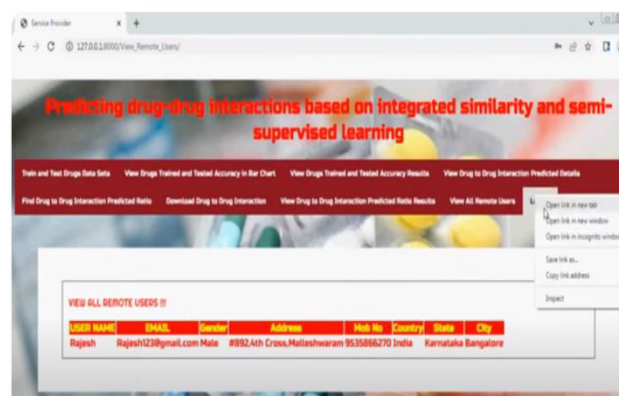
Service Provider × +

← → C ⓘ 127.0.0.1:8000/View_Remote_Users/

Predicting drug-drug interactions based on integrated similarity and semi-supervised learning

Train and Test Drugs Data Sets View Drugs Trained and Tested Accuracy in Bar Chart View Drugs Trained and Tested Accuracy Results View Drug to Drug Interaction Predicted Details

Find Drug to Drug Interaction Predicted Ratio Download Drug to Drug Interaction View Drug to Drug Interaction Predicted Ratio Results View All Remote Users L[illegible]

Open link in new tab
Open link in new window
Open link in incognito window
Save link as...
Copy link address
Inspect

VIEW ALL REMOTE USERS !!!

| USER NAME | EMAIL | Gender | Address | Mob No | Country | State | City |
|---|---|---|---|---|---|---|---|
| Rajesh | Rajesh123@gmail.com | Male | #892,4th Cross,Malleshwaram | 9535866270 | India | Karnataka | Bangalore |